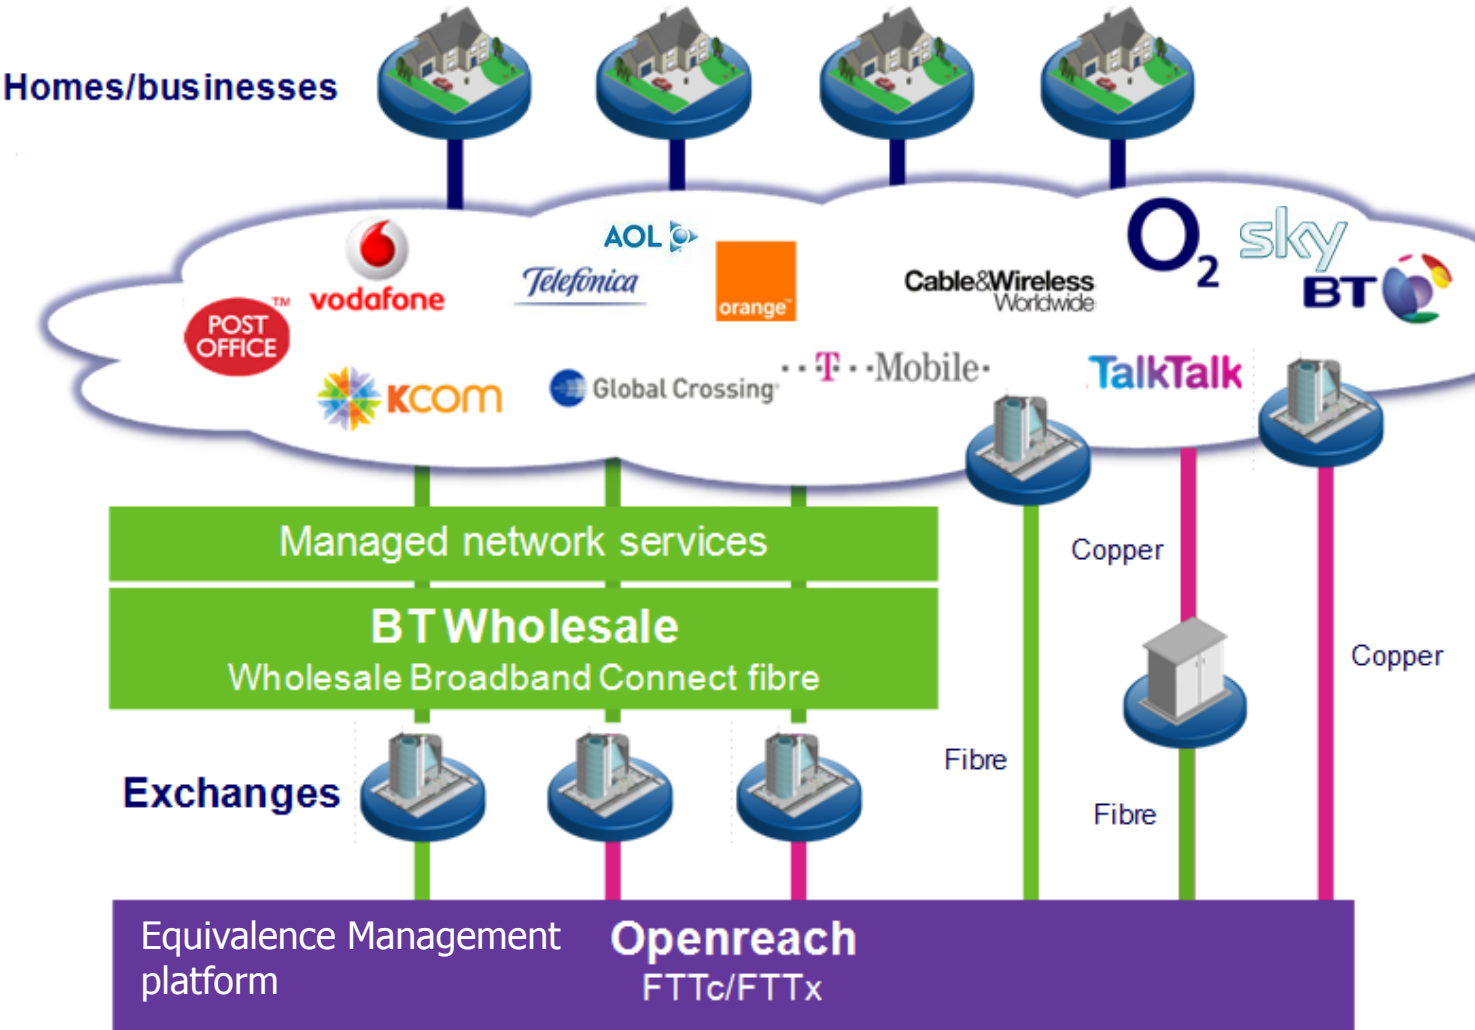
Homes/businesses

vodafone
AOL
Telefonica
orange
Cable&Wireless Worldwide
$O_2$
sky
BT
POST OFFICE
KCOM
Global Crossing
T Mobile
TalkTalk

Managed network services

BT Wholesale
Wholesale Broadband Connect fibre

Copper
Copper
Fibre
Fibre

Exchanges

Equivalence Management platform
Openreach
FTTc/FTTx